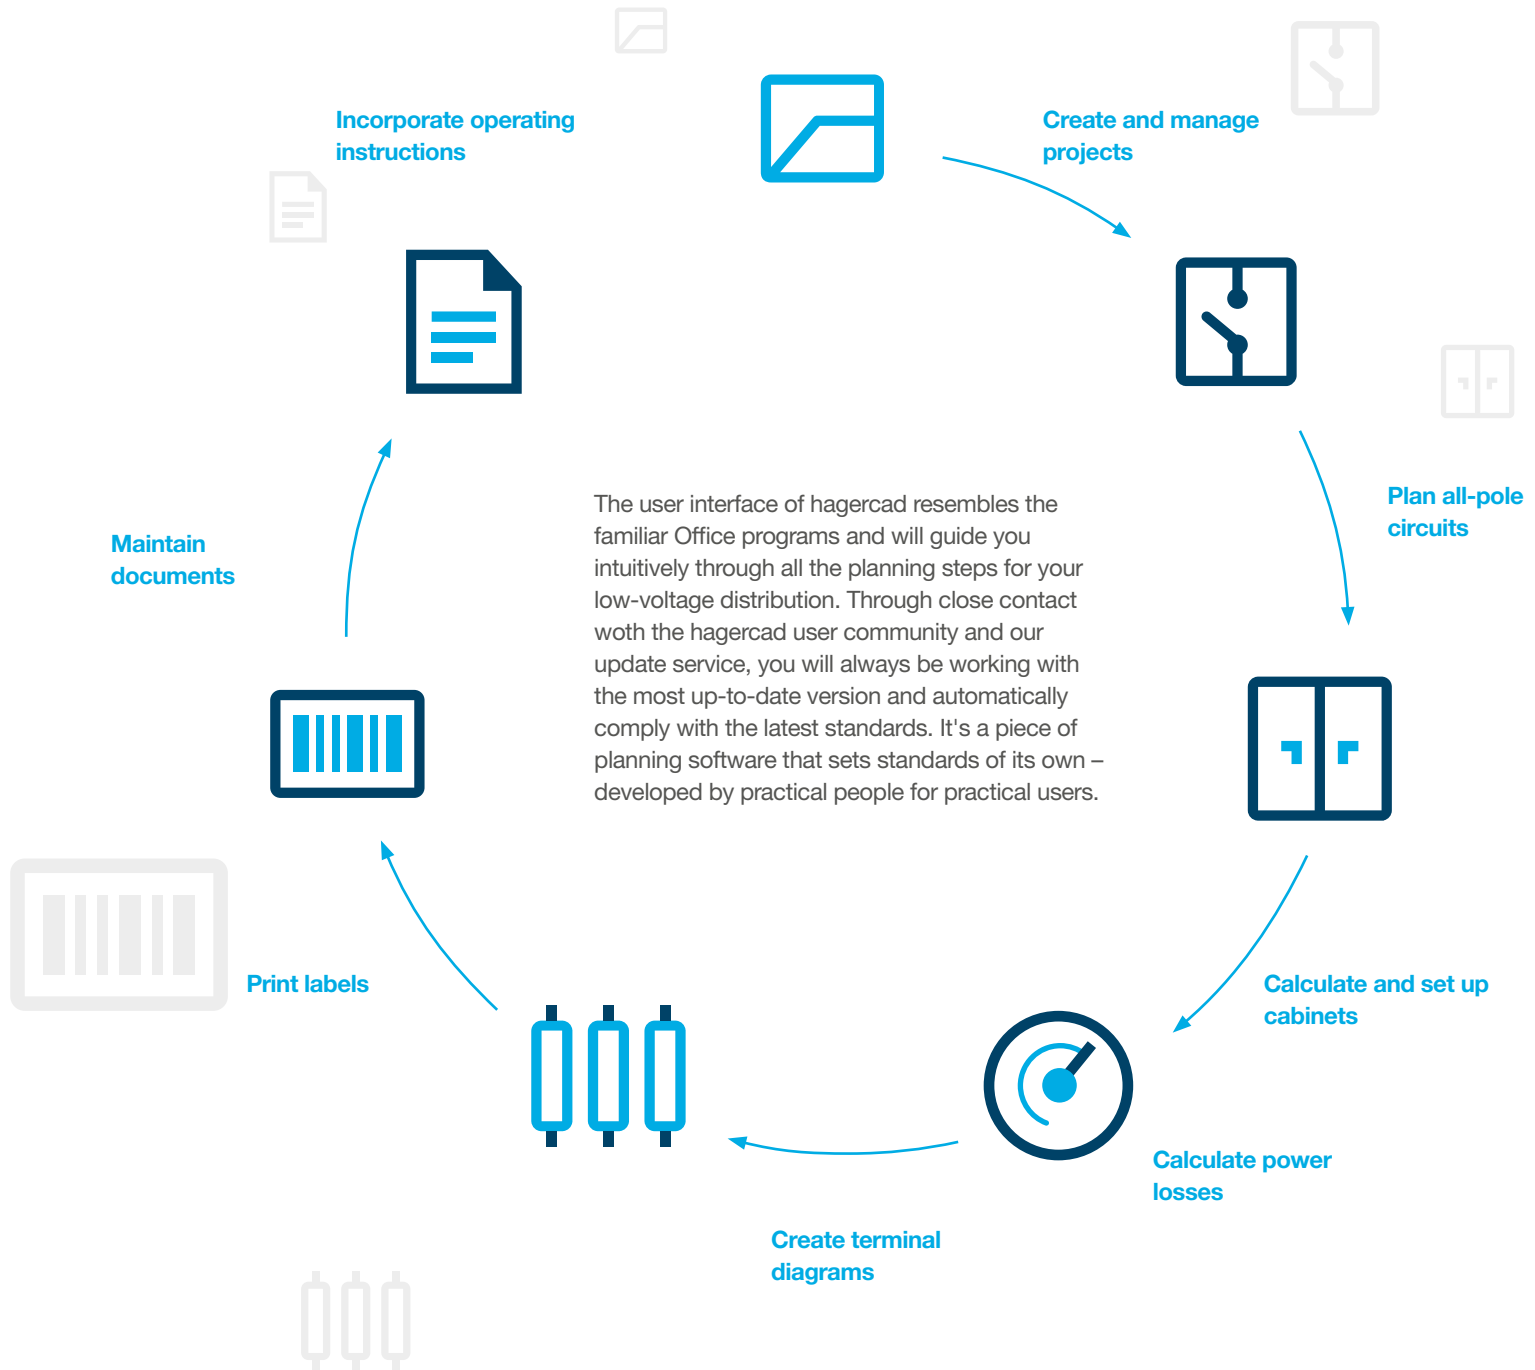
Incorporate operating instructions

Create and manage projects

Plan all-pole circuits

Calculate and set up cabinets

Calculate power losses

Create terminal diagrams

Print labels

Maintain documents

The user interface of hagercad resembles the familiar Office programs and will guide you intuitively through all the planning steps for your low-voltage distribution. Through close contact woth the hagercad user community and our update service, you will always be working with the most up-to-date version and automatically comply with the latest standards. It's a piece of planning software that sets standards of its own – developed by practical people for practical users.